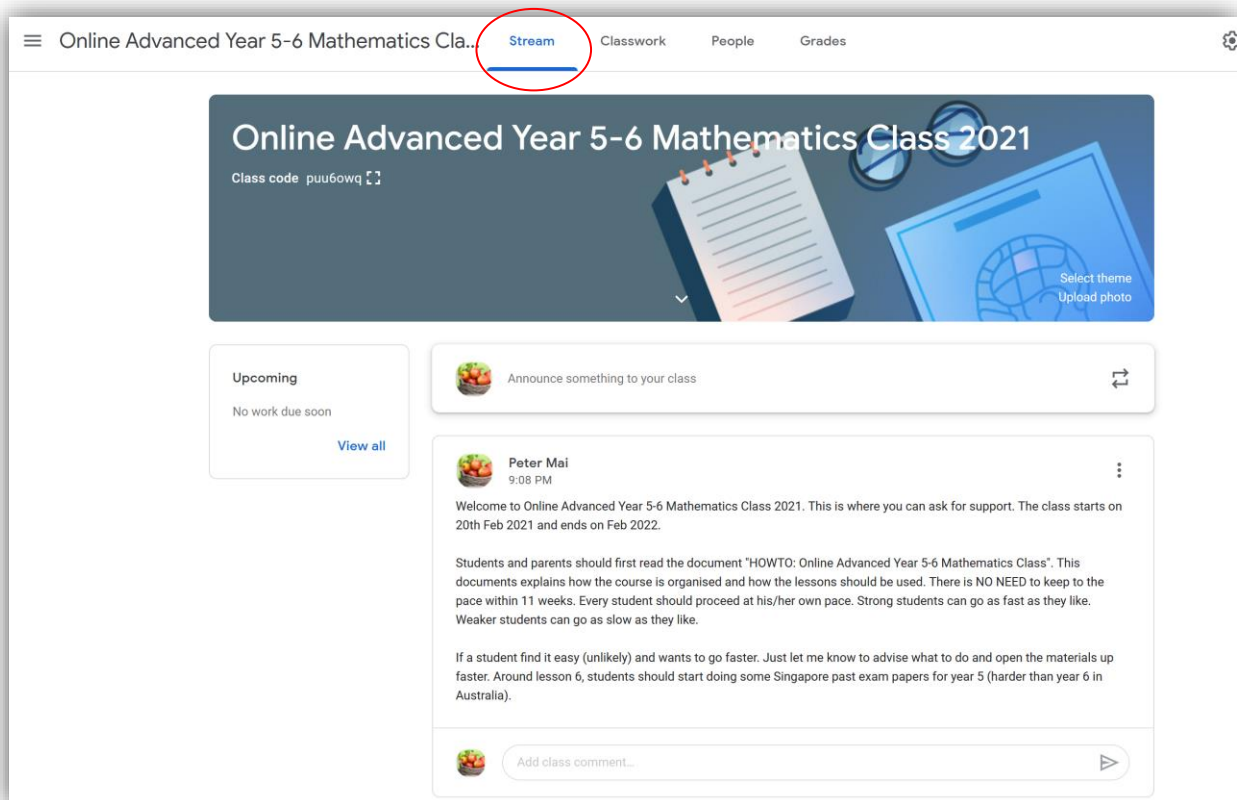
Online Advanced Year 5-6 Mathematics Cla... Stream Classwork People Grades

Online Advanced Year 5-6 Mathematics Class 2021

Class code puu6owq

Select theme
Upload photo

Upcoming

No work due soon

View all

Announce something to your class

Peter Mai
9:08 PM

Welcome to Online Advanced Year 5-6 Mathematics Class 2021. This is where you can ask for support. The class starts on 20th Feb 2021 and ends on Feb 2022.

Students and parents should first read the document "HOWTO: Online Advanced Year 5-6 Mathematics Class". This documents explains how the course is organised and how the lessons should be used. There is NO NEED to keep to the pace within 11 weeks. Every student should proceed at his/her own pace. Strong students can go as fast as they like. Weaker students can go as slow as they like.

If a student find it easy (unlikely) and wants to go faster. Just let me know to advise what to do and open the materials up faster. Around lesson 6, students should start doing some Singapore past exam papers for year 5 (harder than year 6 in Australia).

Add class comment...